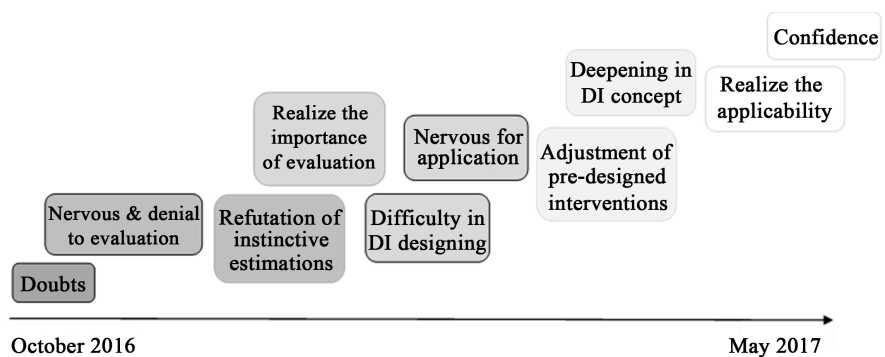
Confidence

Deepening in DI concept

Realize the applicability

Realize the importance of evaluation

Nervous for application

Adjustment of pre-designed interventions

Nervous & denial to evaluation

Refutation of instinctive estimations

Difficulty in DI designing

Doubts

October 2016

May 2017